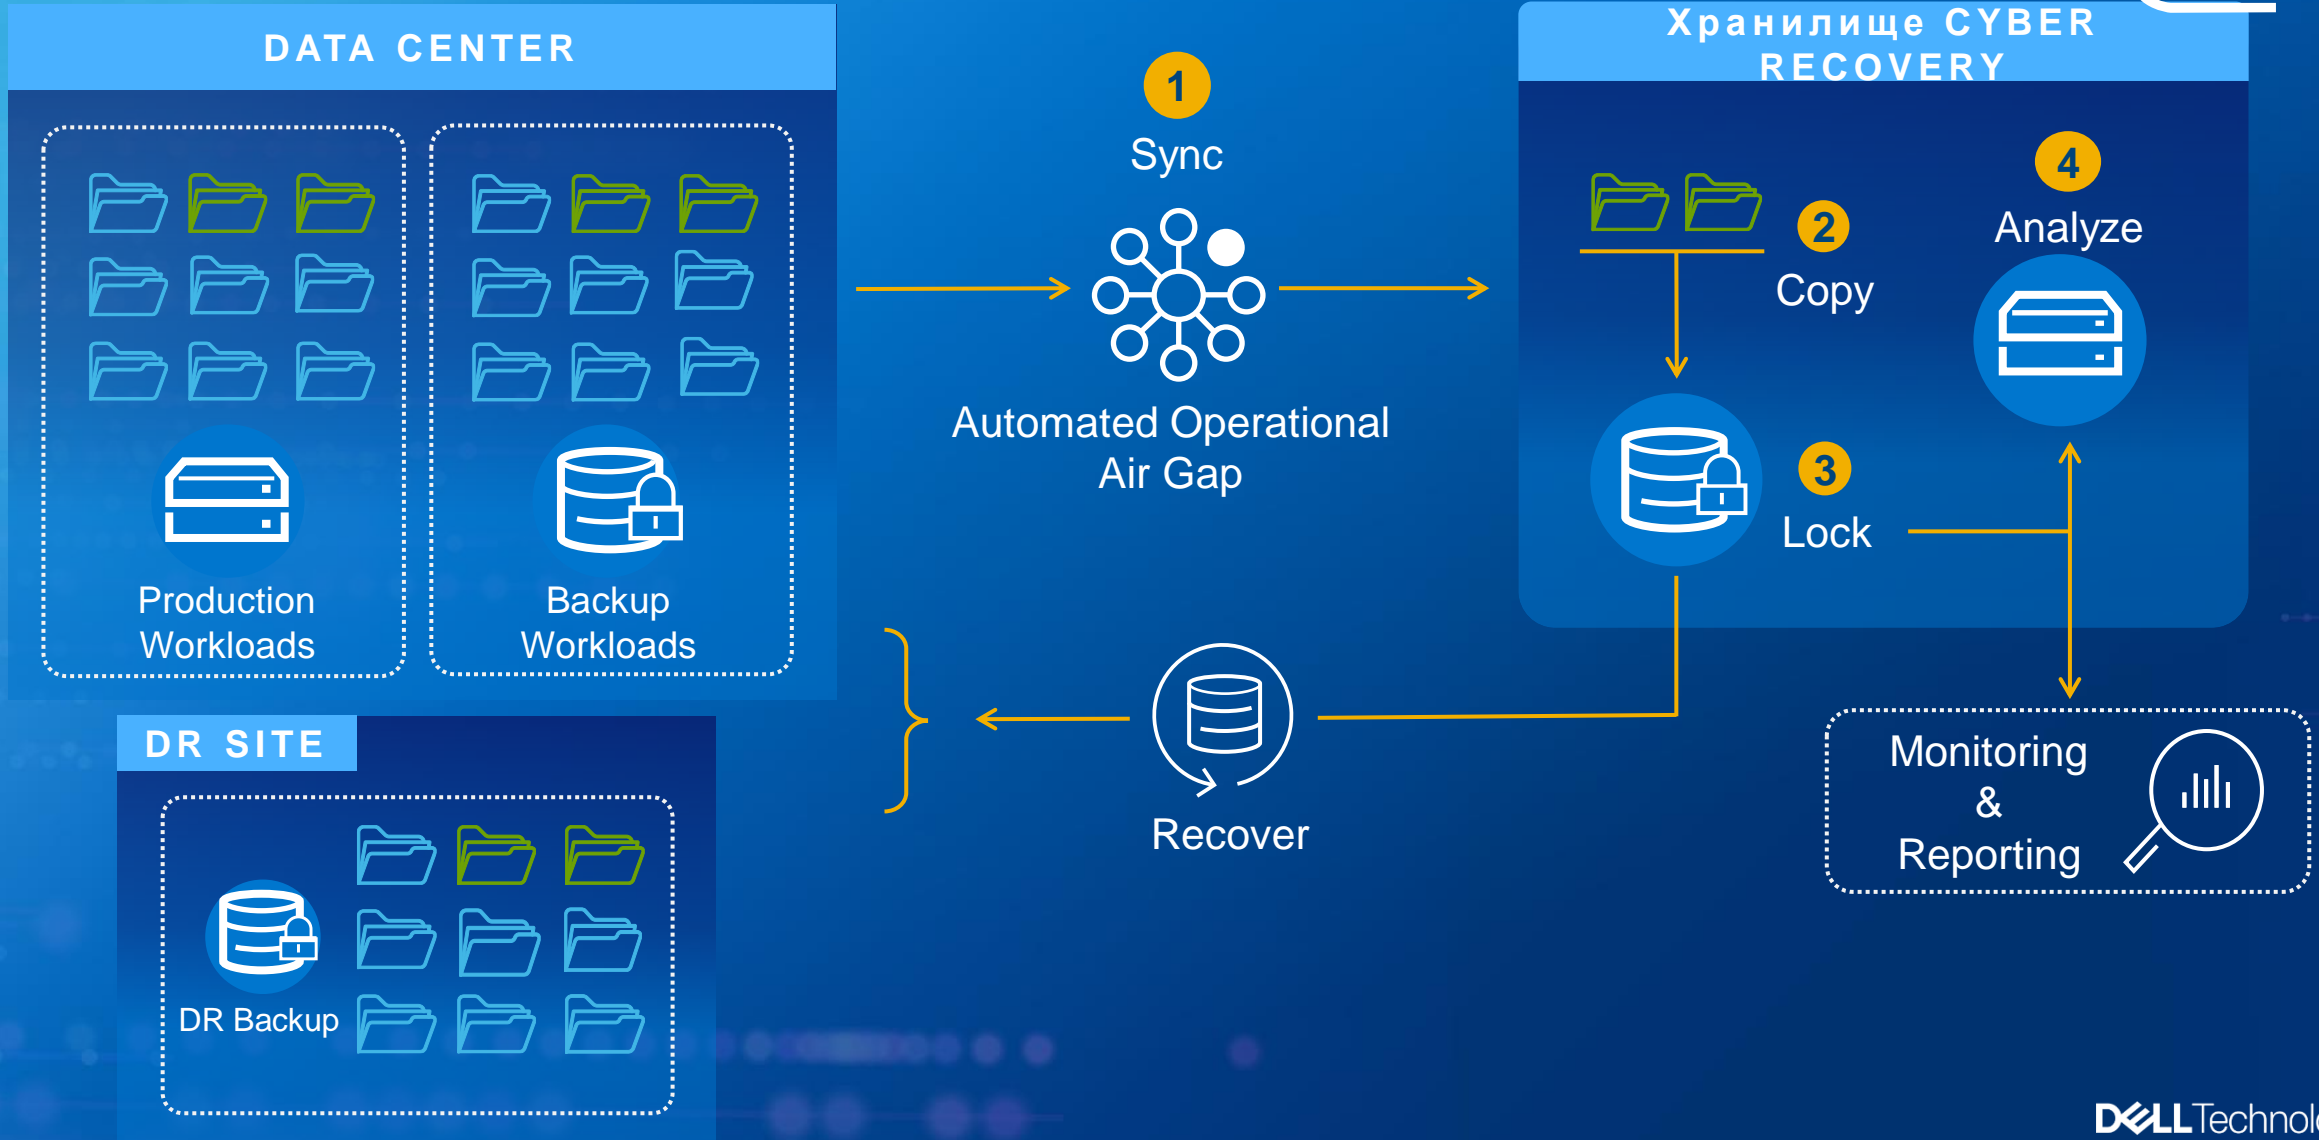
DATA CENTER

Production Workloads

Backup Workloads

1
Sync

Automated Operational Air Gap

Хранилище CYBER RECOVERY

2
Copy

4
Analyze

3
Lock

DR SITE

DR Backup

Recover

Monitoring & Reporting

DELLTechnol